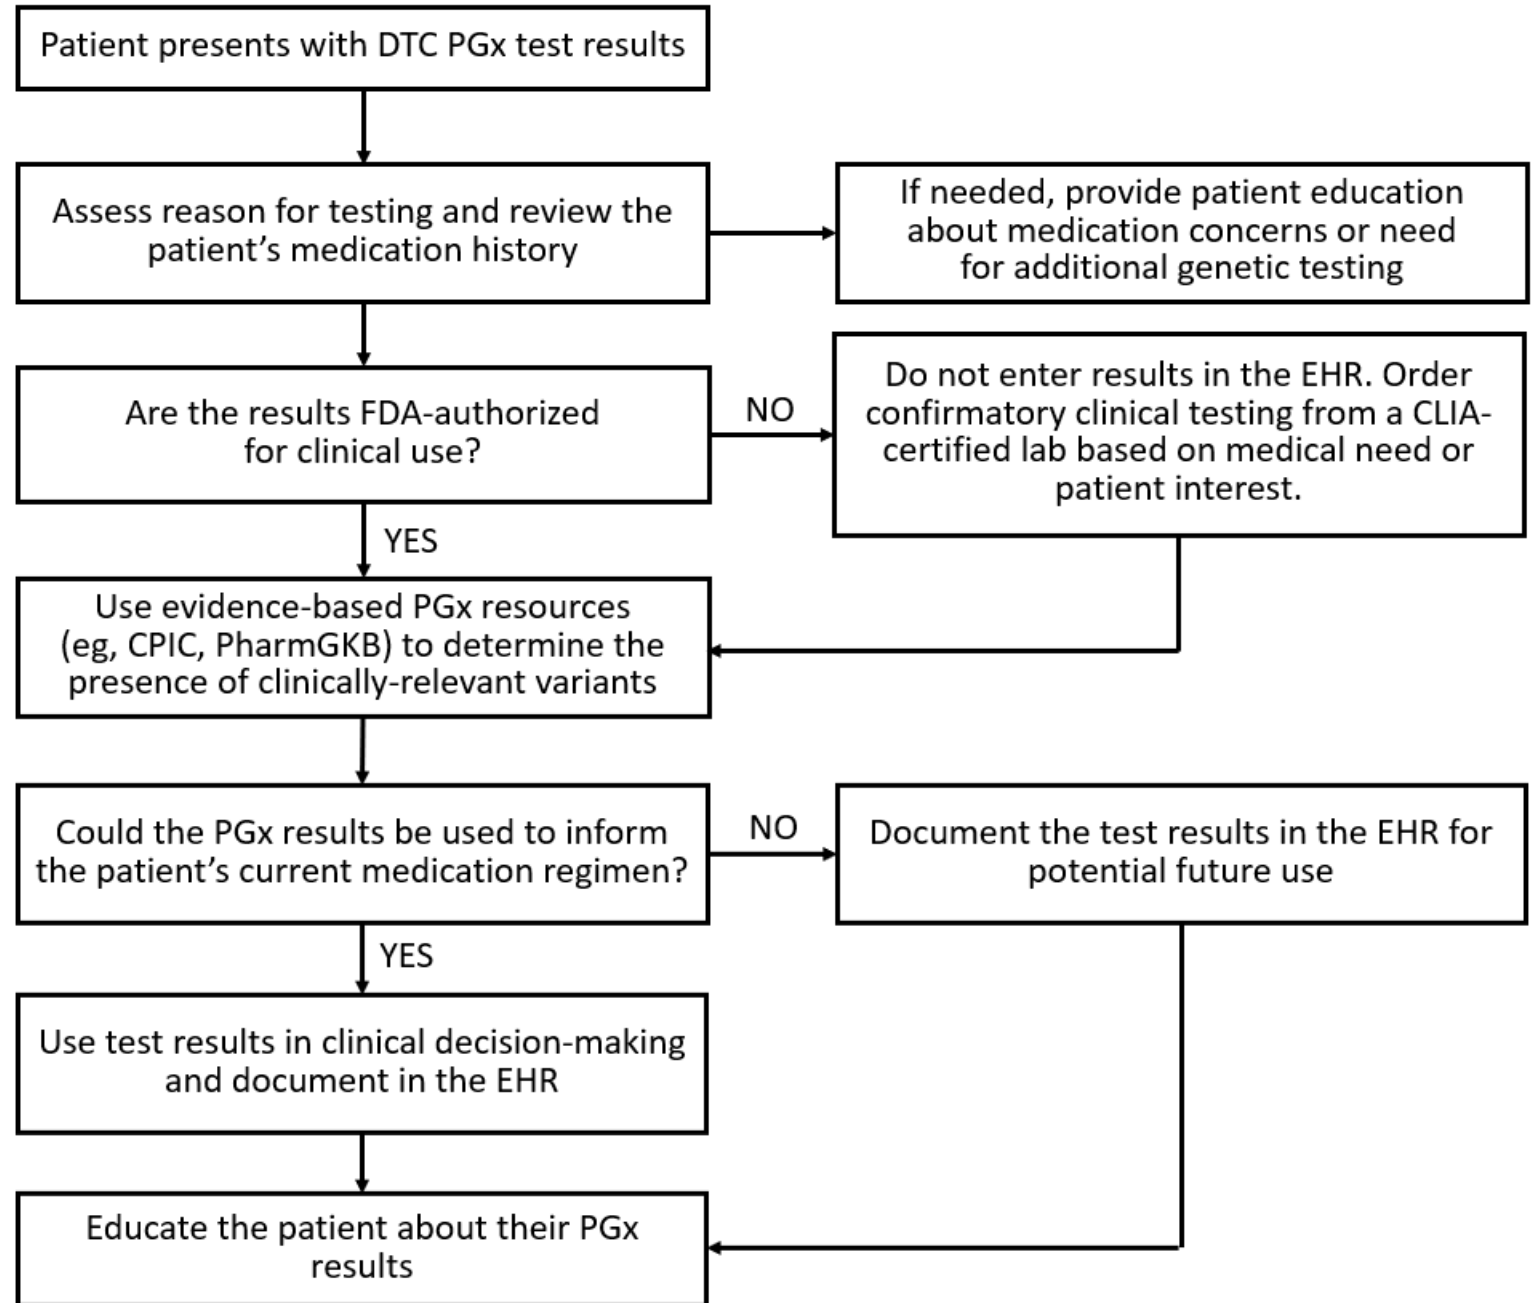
Patient presents with DTC PGx test results

Assess reason for testing and review the patient’s medication history

If needed, provide patient education about medication concerns or need for additional genetic testing

Are the results FDA-authorized for clinical use?

NO

Do not enter results in the EHR. Order confirmatory clinical testing from a CLIA-certified lab based on medical need or patient interest.

YES

Use evidence-based PGx resources (eg, CPIC, PharmGKB) to determine the presence of clinically-relevant variants

Could the PGx results be used to inform the patient’s current medication regimen?

NO

Document the test results in the EHR for potential future use

YES

Use test results in clinical decision-making and document in the EHR

Educate the patient about their PGx results